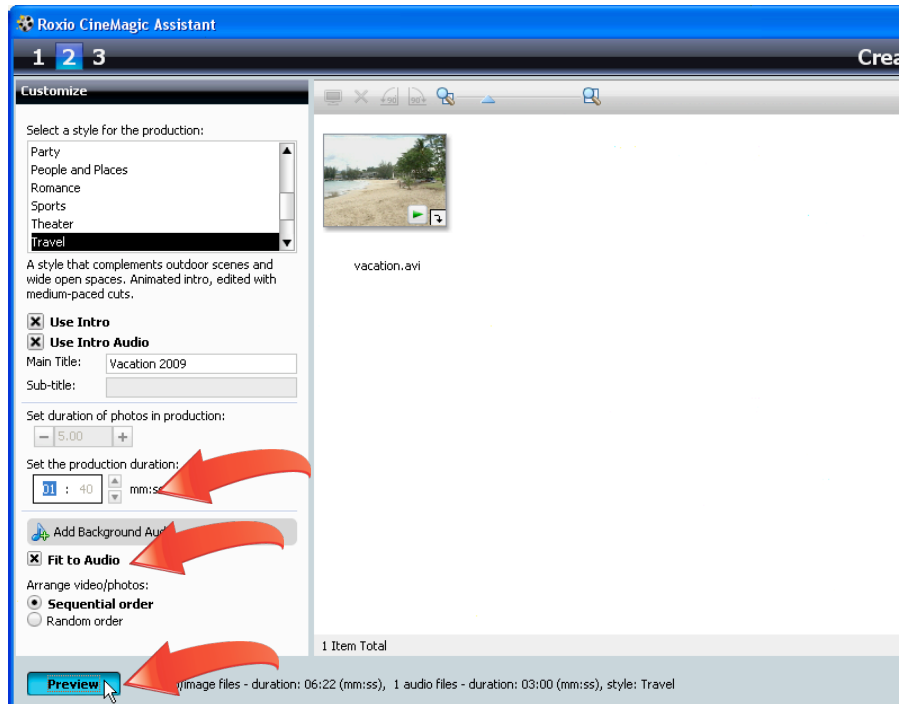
Roxio CineMagic Assistant

1 2 3

Crea

Customize

Select a style for the production:

Party
People and Places
Romance
Sports
Theater
Travel

A style that complements outdoor scenes and wide open spaces. Animated intro, edited with medium-paced cuts.

Use Intro
Use Intro Audio

Main Title: Vacation 2009
Sub-title:

Set duration of photos in production:
5.00

Set the production duration:
01 : 40 mm:ss

Add Background Au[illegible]

Fit to Audio

Arrange video/photos:
Sequential order
Random order

vacation.avi

1 Item Total

Preview

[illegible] image files - duration: 06:22 (mm:ss), 1 audio files - duration: 03:00 (mm:ss), style: Travel